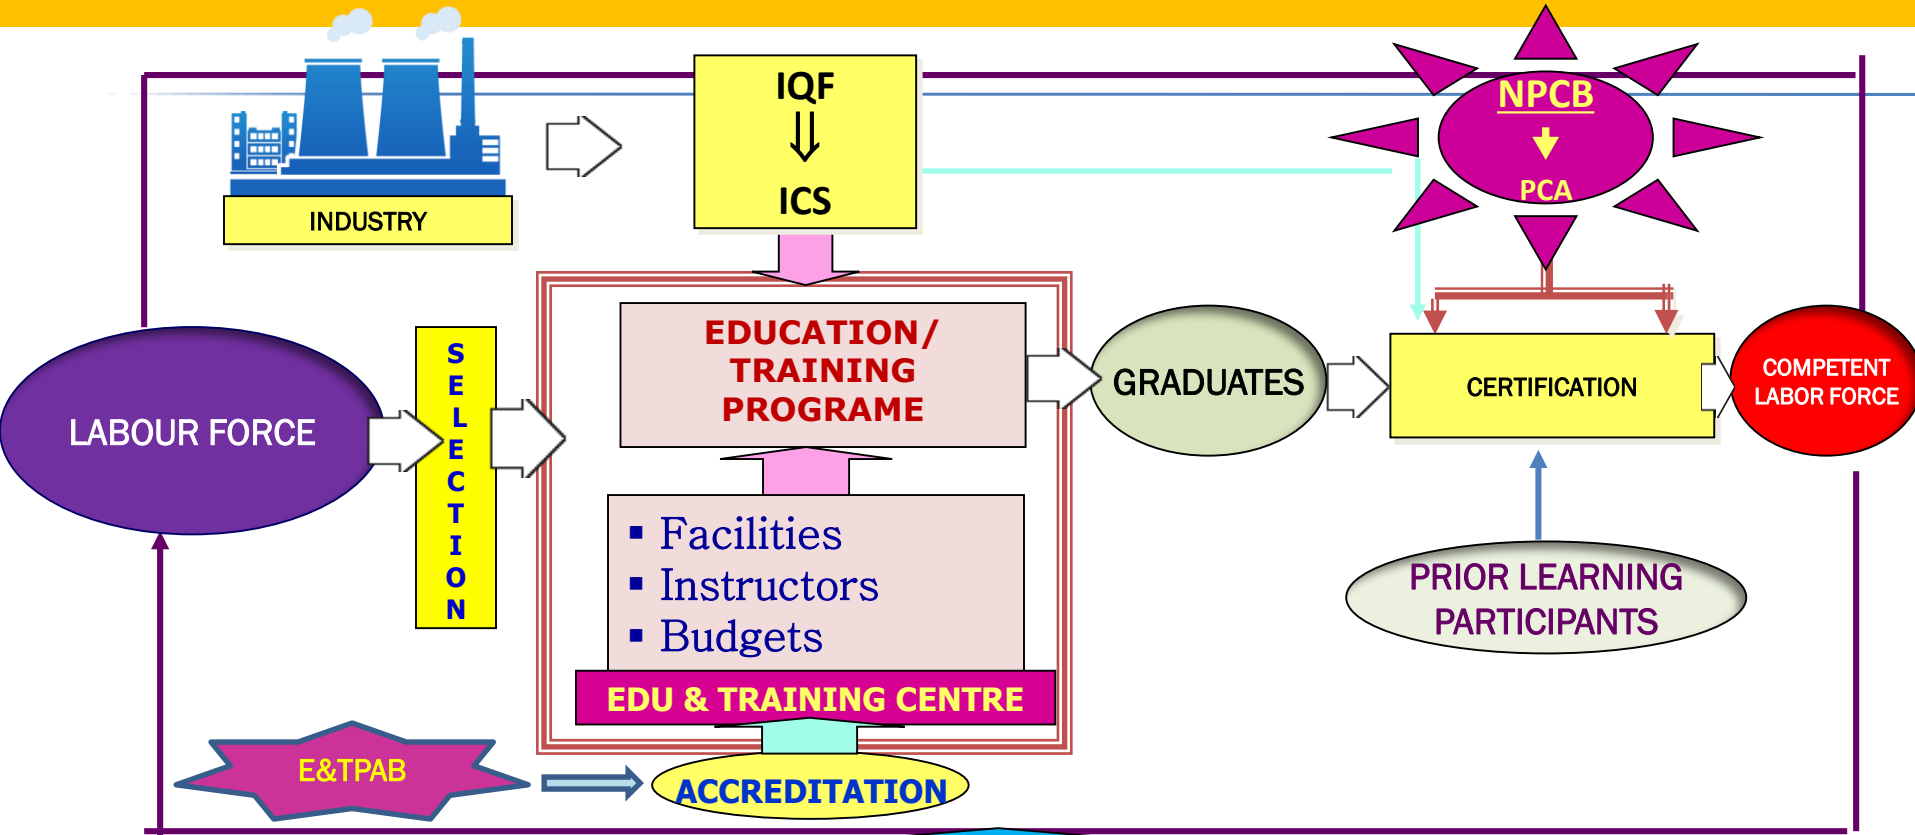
INDUSTRY

IQF
⇓
ICS

NPCB
PCA

LABOUR FORCE

SELECTION

EDUCATION/ TRAINING PROGRAME

GRADUATES

CERTIFICATION

COMPETENT LABOR FORCE

▪ Facilities
▪ Instructors
▪ Budgets

EDU & TRAINING CENTRE

PRIOR LEARNING PARTICIPANTS

E&TPAB

ACCREDITATION